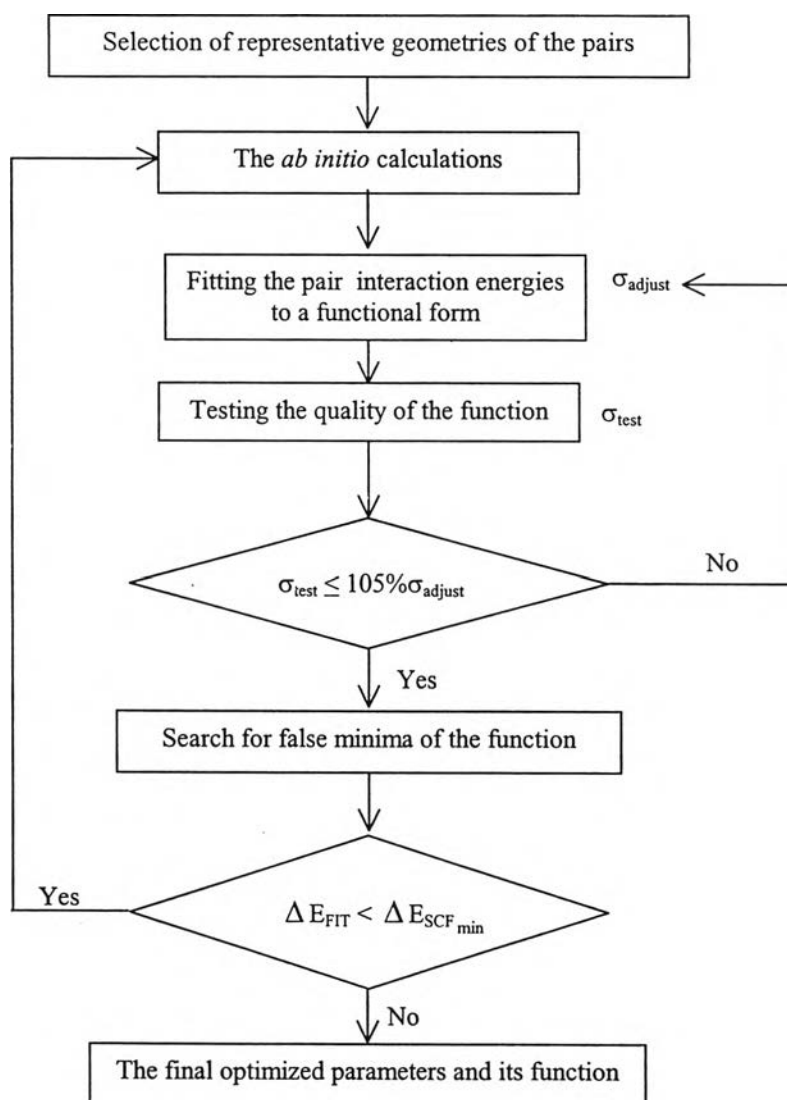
Selection of representative geometries of the pairs

The *ab initio* calculations

Fitting the pair interaction energies to a functional form

$\sigma_{adjust}$

Testing the quality of the function

$\sigma_{test}$

$\sigma_{test} \leq 105\% \sigma_{adjust}$

No

Yes

Search for false minima of the function

Yes

$\Delta E_{FIT} < \Delta E_{SCF_{min}}$

No

The final optimized parameters and its function